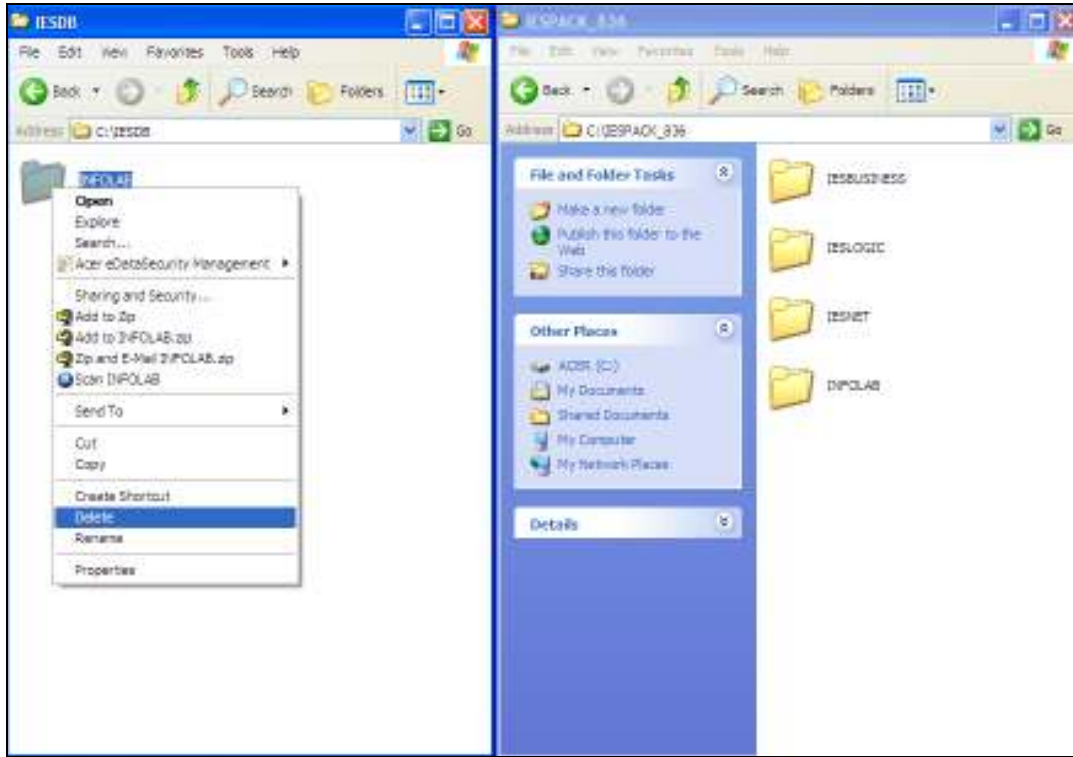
IESDB

File Edit View Favorites Tools Help

Back Search Folders

Address C:\IESDB Go

INFOLAB

Open
Explore
Search...
Acer eDataSecurity Management
Sharing and Security...
Add to Zip
Add to INFOLAB.zip
Zip and E-Mail INFOLAB.zip
Scan INFOLAB
Send To
Cut
Copy
Create Shortcut
Delete
Rename
Properties

IESPACK_836

File Edit View Favorites Tools Help

Back Search Folders

Address C:\IESPACK_836 Go

File and Folder Tasks

Make a new folder
Publish this folder to the Web
Share this folder

Other Places

ACER (C:)
My Documents
Shared Documents
My Computer
My Network Places

Details

IESBUSINESS

IESLOGIC

IESNET

INFOLAB